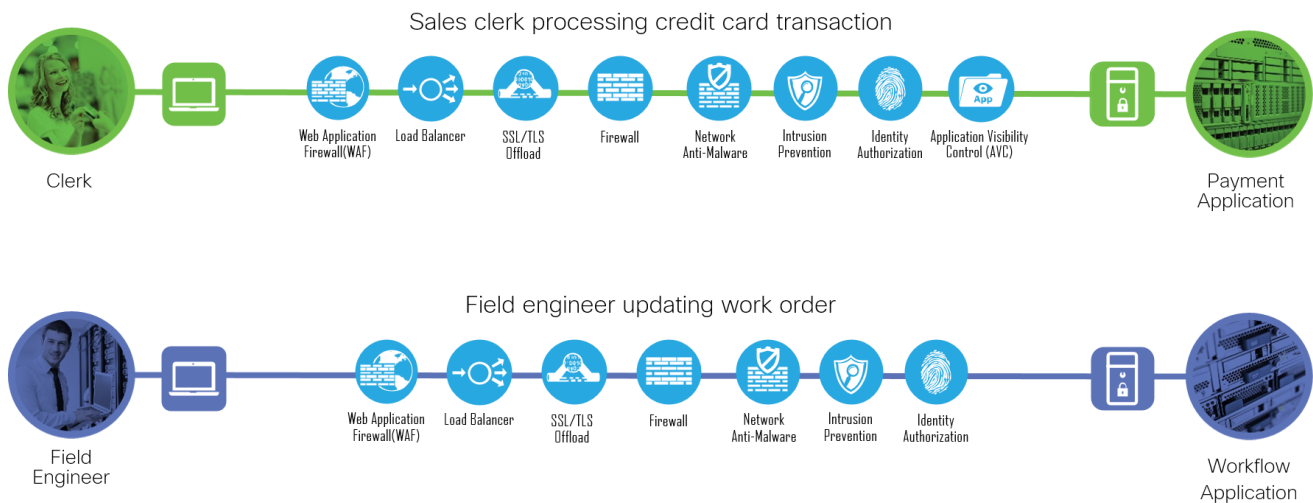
Sales clerk processing credit card transaction

Clerk

App

Web Application Firewall(WAF)

Load Balancer

SSL/TLS Offload

Firewall

Network Anti-Malware

Intrusion Prevention

Identity Authorization

Application Visibility Control (AVC)

Payment Application

Field engineer updating work order

Field Engineer

Web Application Firewall(WAF)

Load Balancer

SSL/TLS Offload

Firewall

Network Anti-Malware

Intrusion Prevention

Identity Authorization

Workflow Application